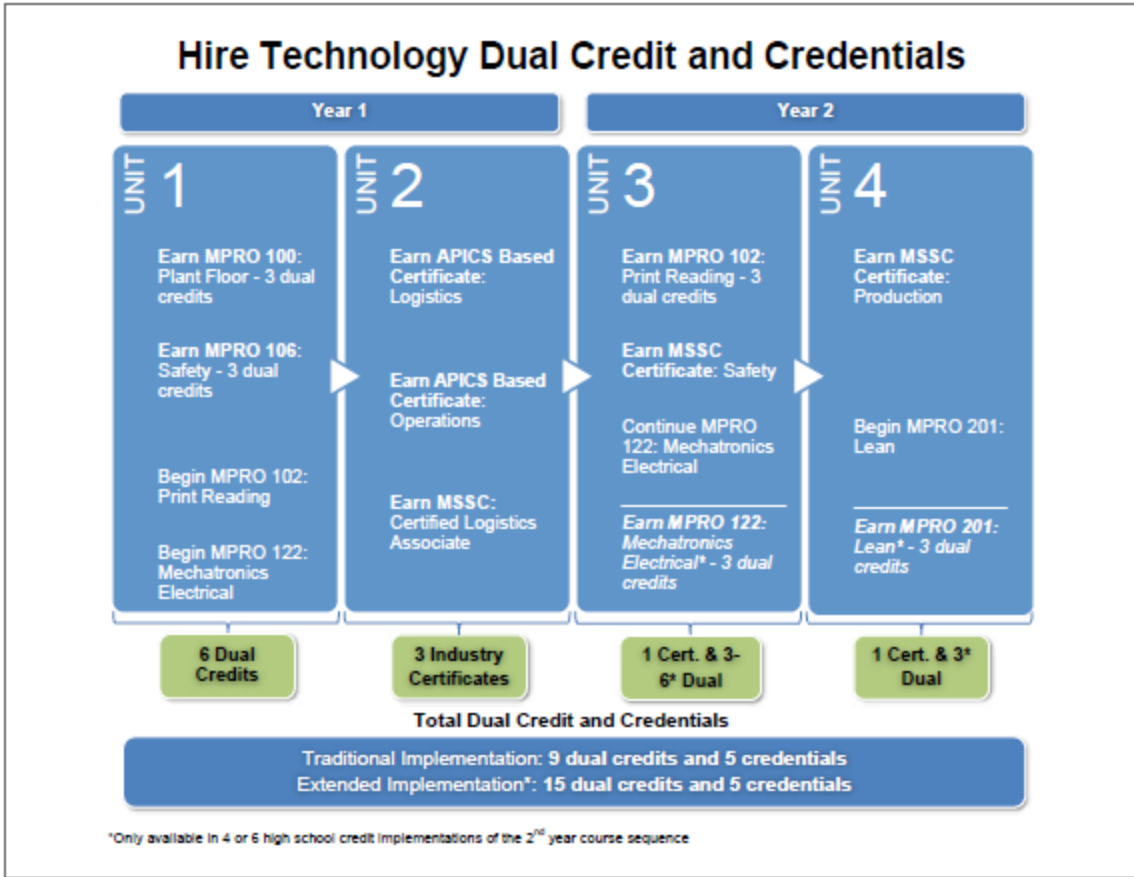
Hire Technology Dual Credit and Credentials

Year 1

Year 2

UNIT 1

Earn MPRO 100: Plant Floor - 3 dual credits

Earn MPRO 106: Safety - 3 dual credits

Begin MPRO 102: Print Reading

Begin MPRO 122: Mechatronics Electrical

UNIT 2

Earn APICS Based Certificate: Logistics

Earn APICS Based Certificate: Operations

Earn MSSC: Certified Logistics Associate

UNIT 3

Earn MPRO 102: Print Reading - 3 dual credits

Earn MSSC Certificate: Safety

Continue MPRO 122: Mechatronics Electrical

Earn MPRO 122: Mechatronics Electrical* - 3 dual credits

UNIT 4

Earn MSSC Certificate: Production

Begin MPRO 201: Lean

Earn MPRO 201: Lean* - 3 dual credits

6 Dual Credits

3 Industry Certificates

1 Cert. & 3-6* Dual

1 Cert. & 3* Dual

Total Dual Credit and Credentials

Traditional Implementation: 9 dual credits and 5 credentials
Extended Implementation*: 15 dual credits and 5 credentials

*Only available in 4 or 6 high school credit implementations of the 2$^{nd}$ year course sequence